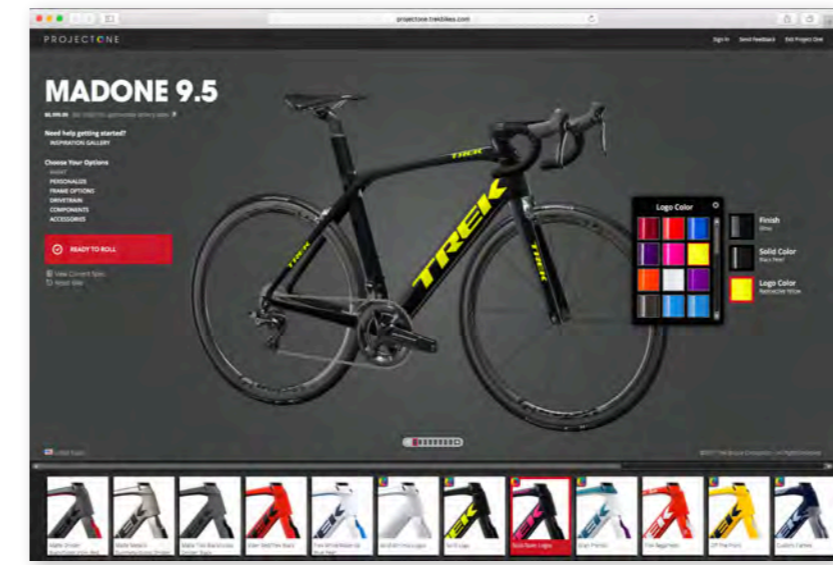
projectone.trekbikes.com

PROJECTONE

Sign In Send Feedback Exit Project One

MADONE 9.5

$6,999.99

Need help getting started?
INSPIRATION GALLERY

Choose Your Options
PAINT
PERSONALIZE
FRAME OPTIONS
DRIVETRAIN
COMPONENTS
ACCESSORIES

READY TO ROLL

View Current Spec
Reset Bike

TREK

TREK

TREK

Logo Color

Finish
Gloss

Solid Color
Black Pearl

Logo Color
Radioactive Yellow

United States

©2017 Trek Bicycle Corporation. All Rights Reserved.

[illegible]